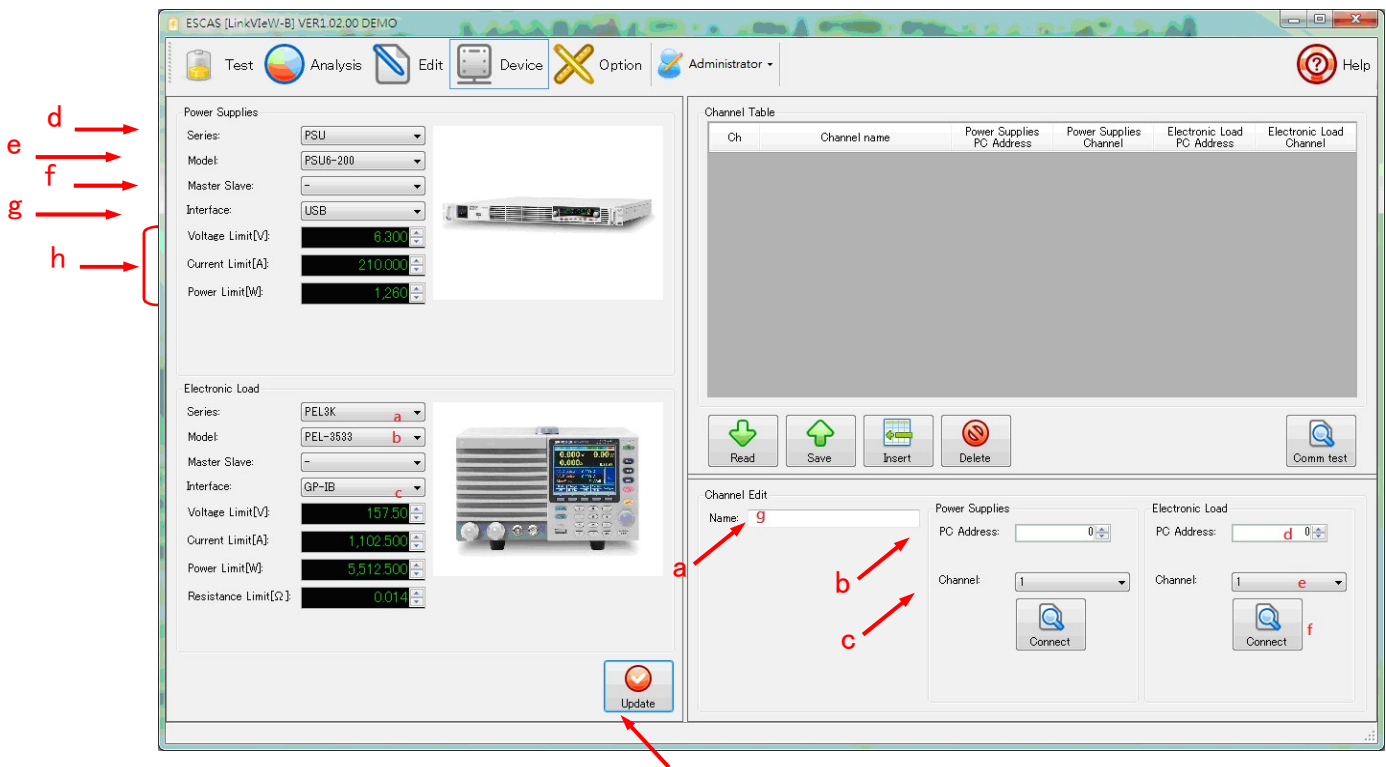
ESCAS [LinkVIeW-B] VER1.02.00 DEMO

Test Analysis Edit Device Option Administrator Help

Power Supplies
d Series: PSU
e Model: PSU6-200
f Master Slave: -
g Interface: USB
h Voltage Limit[V]: 6.300
Current Limit[A]: 210.000
Power Limit[W]: 1,260

Electronic Load
Series: PEL3K a
Model: PEL-3533 b
Master Slave: -
Interface: GP-IB c
Voltage Limit[V]: 157.50
Current Limit[A]: 1,102.500
Power Limit[W]: 5,512.500
Resistance Limit[Ω]: 0.014

Update

Channel Table

| Ch | Channel name | Power Supplies PC Address | Power Supplies Channel | Electronic Load PC Address | Electronic Load Channel |
|---|---|---|---|---|---|

Read Save Insert Delete Comm test

Channel Edit
Name: g
a

Power Supplies
PC Address: 0
b
Channel: 1
c
Connect

Electronic Load
PC Address: d 0
Channel: 1 e
Connect f